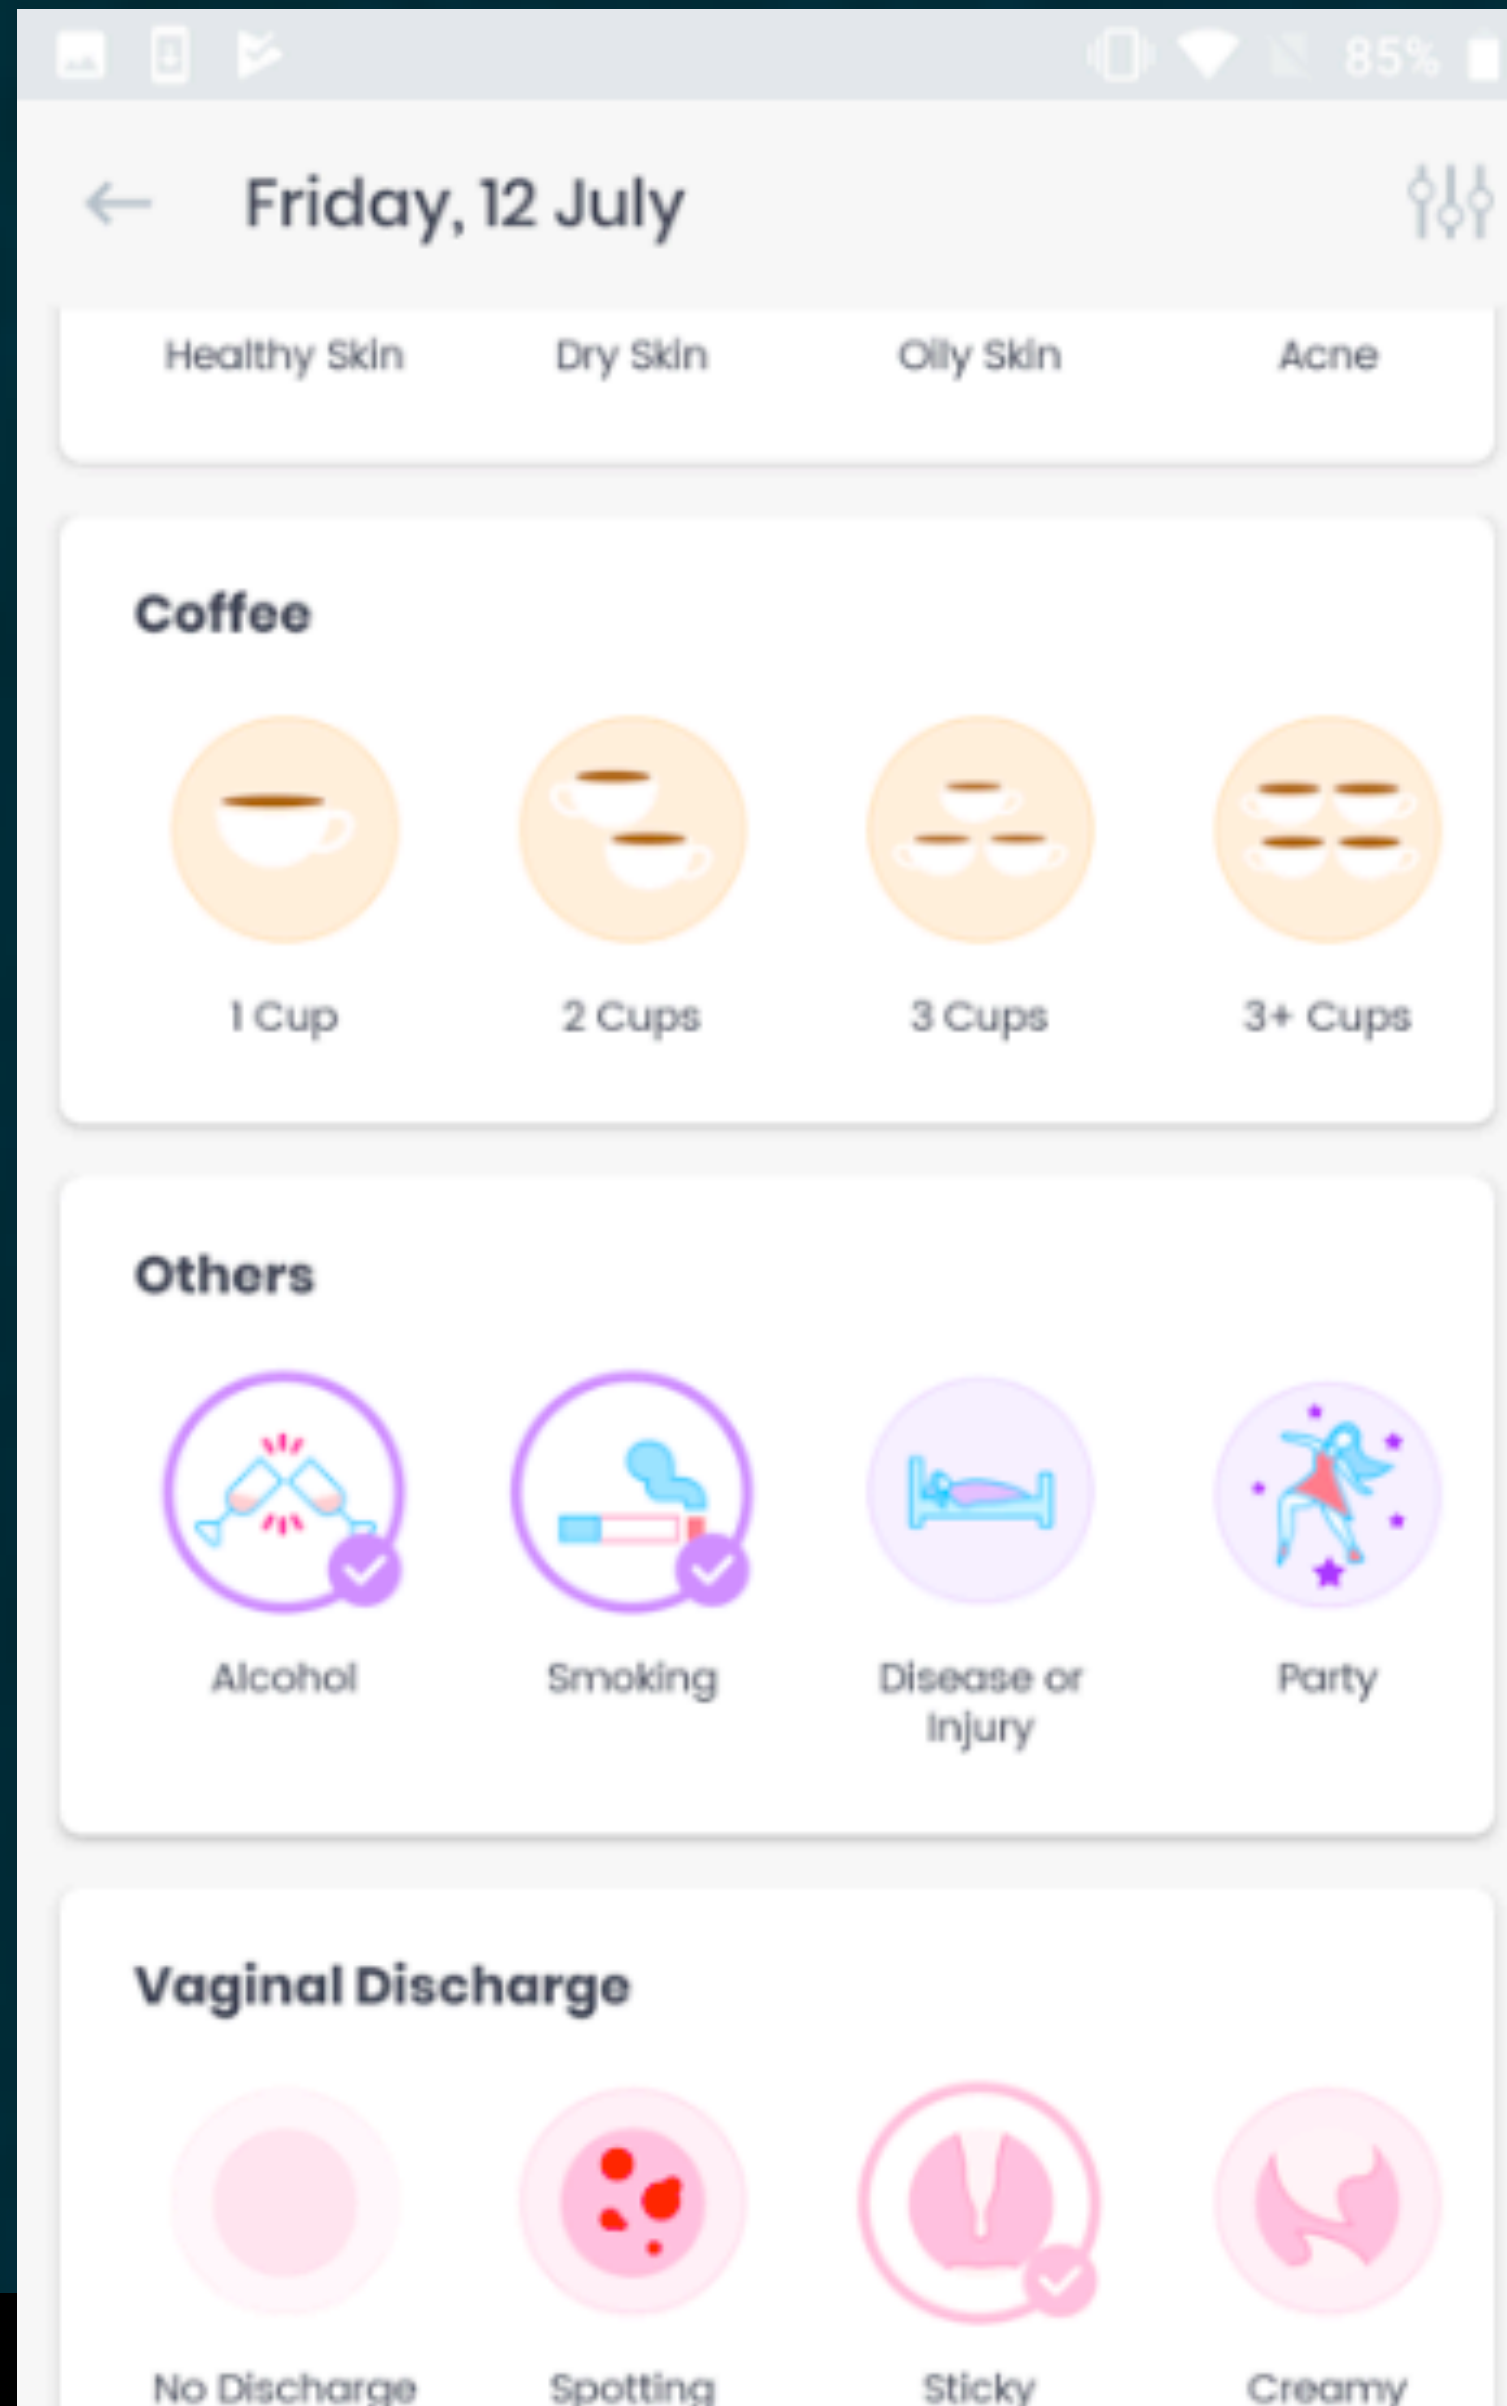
85%

Friday, 12 July

Healthy Skin
Dry Skin
Oily Skin
Acne

Coffee

1 Cup
2 Cups
3 Cups
3+ Cups

Others

Alcohol
Smoking
Disease or Injury
Party

Vaginal Discharge

No Discharge
Spotting
Sticky
Creamy